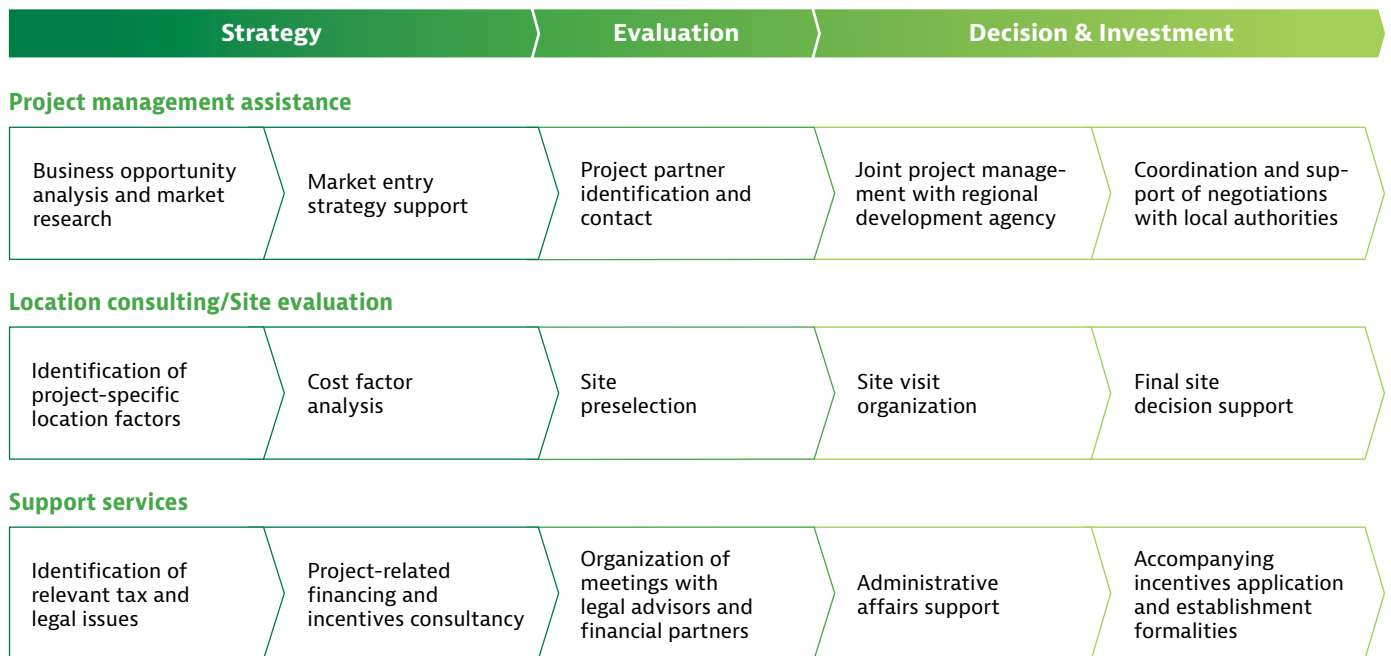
Strategy

Evaluation

Decision & Investment

Project management assistance

Business opportunity analysis and market research

Market entry strategy support

Project partner identification and contact

Joint project management with regional development agency

Coordination and support of negotiations with local authorities

Location consulting/Site evaluation

Identification of project-specific location factors

Cost factor analysis

Site preselection

Site visit organization

Final site decision support

Support services

Identification of relevant tax and legal issues

Project-related financing and incentives consultancy

Organization of meetings with legal advisors and financial partners

Administrative affairs support

Accompanying incentives application and establishment formalities